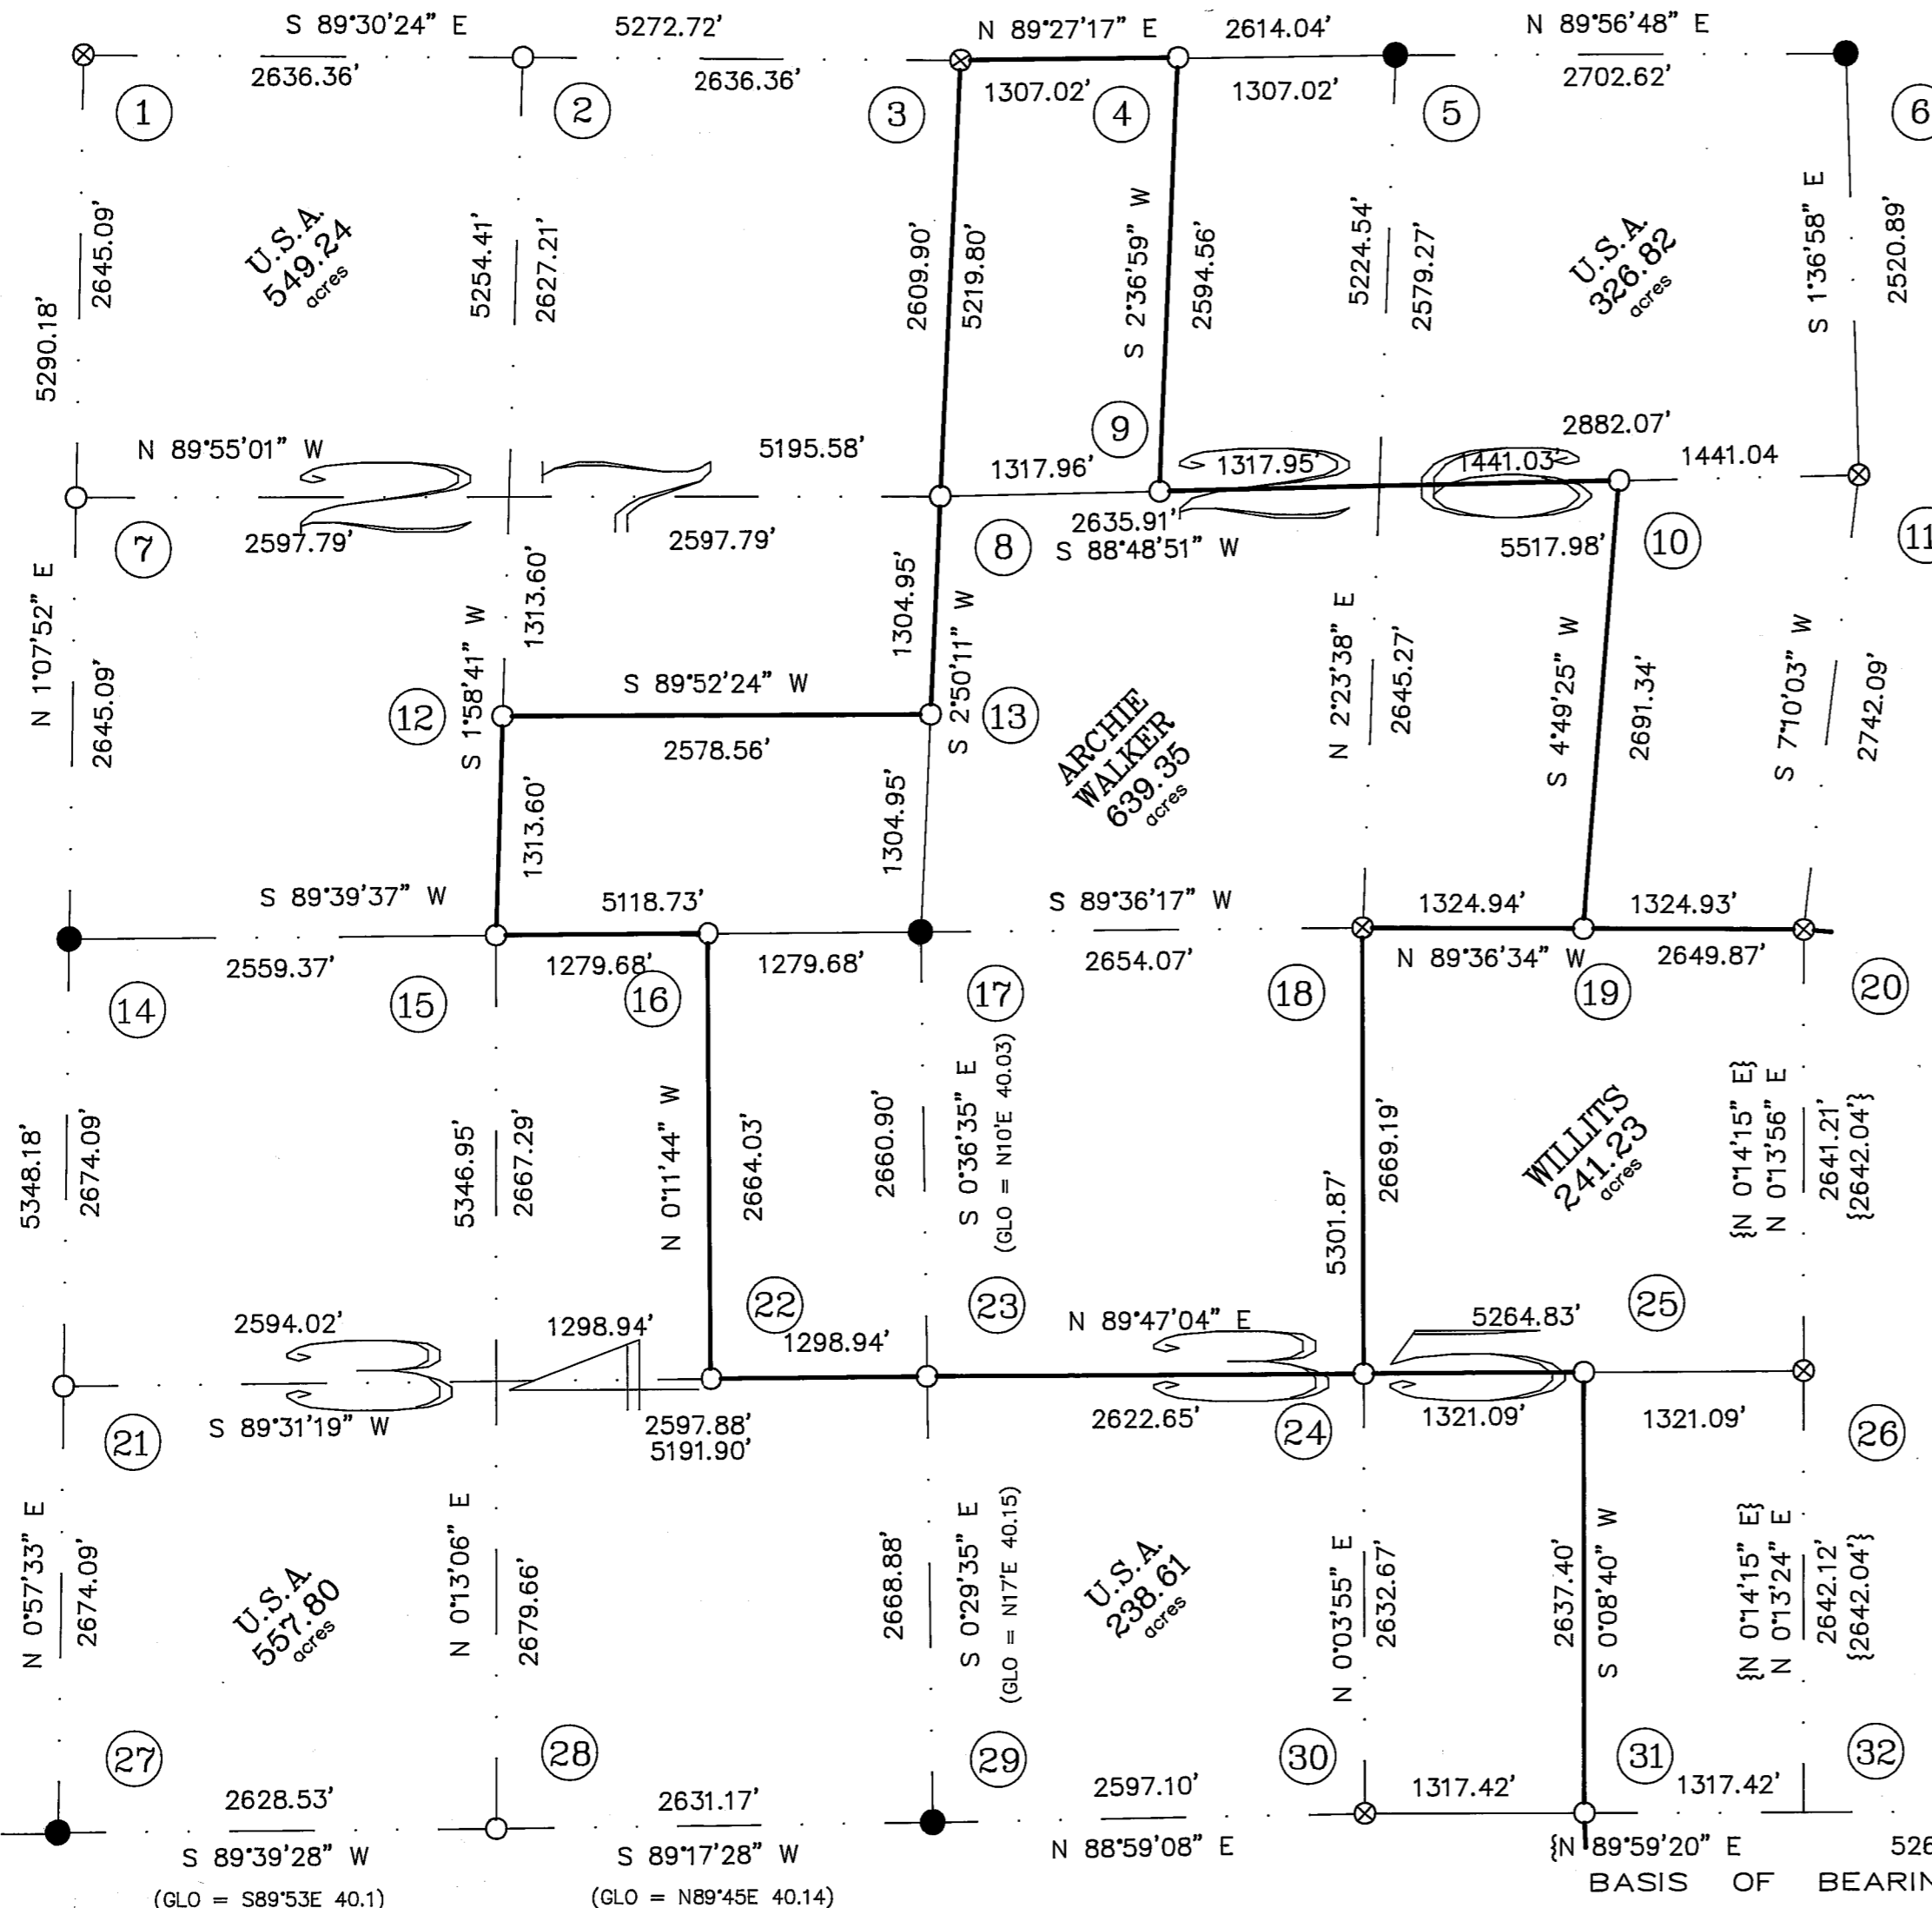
S 89°30'24" E 5272.72' N 89°27'17" E 2614.04' N 89°56'48" E
2636.36' 2636.36' 1307.02' 1307.02' 2702.62'
1 2 3 4 5 6
U.S.A. 549.24 acres
U.S.A. 326.82 acres
5290.18' 2645.09' 5254.41' 2627.21' 2609.90' 5219.80' S 2°36'59" W 2594.56' 5224.54' 2579.27' S 1°36'58" E 2520.89'
9
N 89°55'01" W 5195.58' 1317.96' 1317.95' 1441.03' 2882.07' 1441.04
27 26
7 2597.79' 2597.79' 8 2635.91' S 88°48'51" W 5517.98' 10 11
N 1°07'52" E 2645.09' S 1°58'41" W 1313.60' 1304.95' S 2°50'11" W N 2°23'38" E 2645.27' S 4°49'25" W 2691.34' S 7°10'03" W 2742.09'
12 S 89°52'24" W 13
2578.56'
ARCHIE WALKER 639.35 acres
1313.60' 1304.95'
S 89°39'37" W 5118.73' S 89°36'17" W 1324.94' 1324.93'
2559.37' 1279.68' 1279.68' 2654.07' N 89°36'34" W 2649.87'
14 15 16 17 18 19 20
5348.18' 2674.09' 5346.95' 2667.29' N 0°11'44" W 2664.03' 2660.90' S 0°36'35" E (GLO = N10°E 40.03) 5301.87' 2669.19'
WILLITS 241.23 acres
{N 0°14'15" E} N 0°13'56" E 2641.21' {2642.04'}
22 23 25
2594.02' 1298.94' 1298.94' N 89°47'04" E 5264.83'
34 35
21 S 89°31'19" W 2597.88' 5191.90' 2622.65' 24 1321.09' 1321.09' 26
N 0°57'33" E 2674.09' N 0°13'06" E 2679.66' 2668.88' S 0°29'35" E (GLO = N17°E 40.15) N 0°03'55" E 2632.67' 2637.40' S 0°08'40" W {N 0°14'15" E} N 0°13'24" E 2642.12' {2642.04'}
U.S.A. 557.80 acres
U.S.A. 238.61 acres
27 28 29 30 31 32
2628.53' 2631.17' 2597.10' 1317.42' 1317.42'
S 89°39'28" W S 89°17'28" W N 88°59'08" E {N 89°59'20" E 526
(GLO = S89°53E 40.1) (GLO = N89°45E 40.14) BASIS OF BEARIN